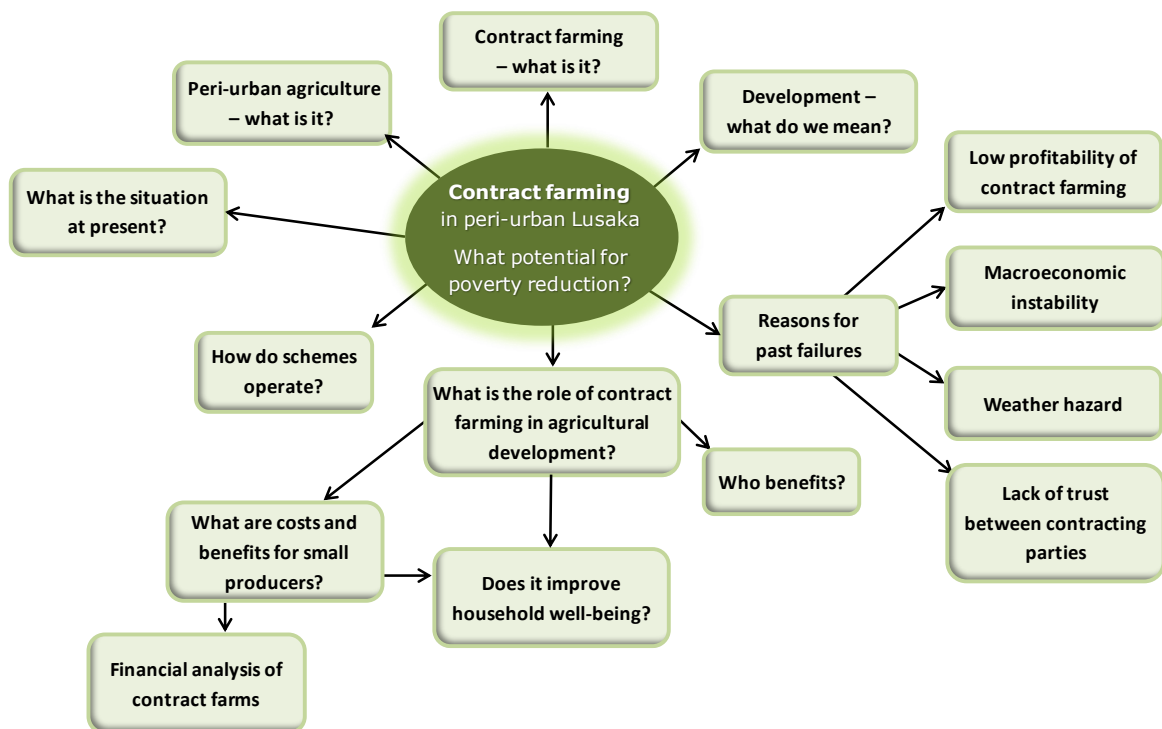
Contract farming – what is it?

Peri-urban agriculture – what is it?

Development – what do we mean?

Contract farming
in peri-urban Lusaka
What potential for poverty reduction?

What is the situation at present?

Low profitability of contract farming

Macroeconomic instability

Reasons for past failures

Weather hazard

Lack of trust between contracting parties

How do schemes operate?

What is the role of contract farming in agricultural development?

Who benefits?

What are costs and benefits for small producers?

Does it improve household well-being?

Financial analysis of contract farms